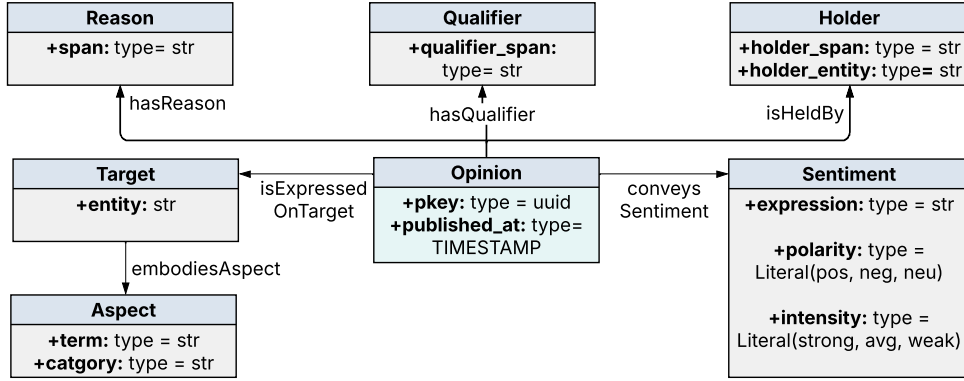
Reason
+span: type= str

Qualifier
+qualifier_span: type= str

Holder
+holder_span: type = str
+holder_entity: type= str

hasReason

hasQualifier

isHeldBy

Target
+entity: str

isExpressed OnTarget

Opinion
+pkey: type = uuid
+published_at: type= TIMESTAMP

conveys Sentiment

Sentiment
+expression: type = str

+polarity: type = Literal(pos, neg, neu)

+intensity: type = Literal(strong, avg, weak)

embodiesAspect

Aspect
+term: type = str
+catgory: type = str